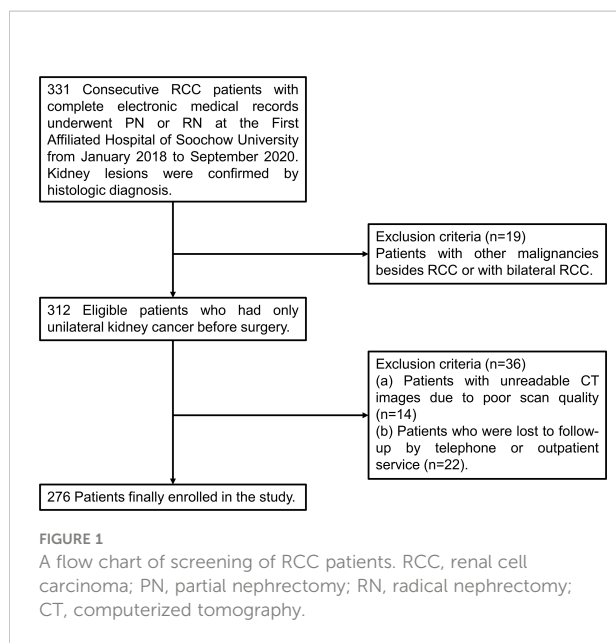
331 Consecutive RCC patients with complete electronic medical records underwent PN or RN at the First Affiliated Hospital of Soochow University from January 2018 to September 2020. Kidney lesions were confirmed by histologic diagnosis.

Exclusion criteria (n=19)
Patients with other malignancies besides RCC or with bilateral RCC.

312 Eligible patients who had only unilateral kidney cancer before surgery.

Exclusion criteria (n=36)
(a) Patients with unreadable CT images due to poor scan quality (n=14)
(b) Patients who were lost to follow-up by telephone or outpatient service (n=22).

276 Patients finally enrolled in the study.

FIGURE 1
A flow chart of screening of RCC patients. RCC, renal cell carcinoma; PN, partial nephrectomy; RN, radical nephrectomy; CT, computerized tomography.